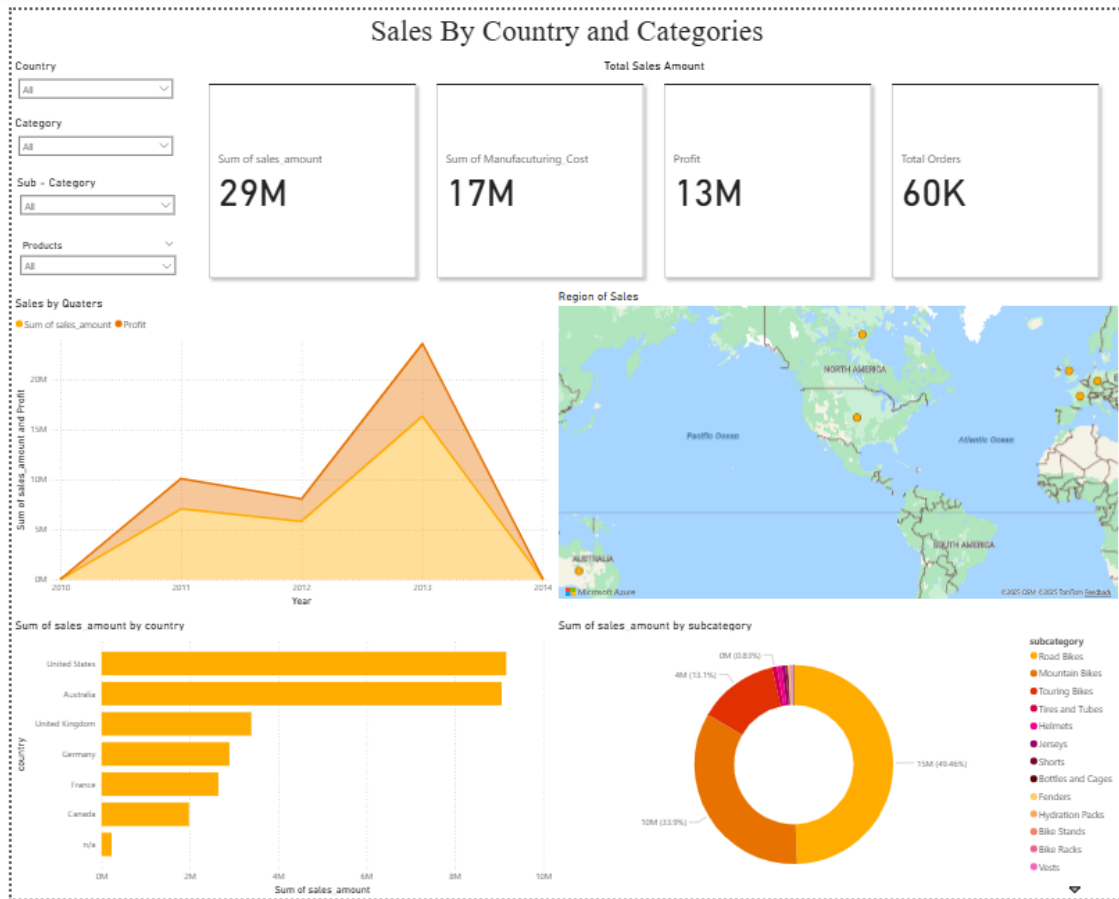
Sales By Country and Categories

Country
All

Category
All

Sub - Category
All

Products
All

Total Sales Amount

Sum of sales_amount
29M

Sum of Manufacuturing_Cost
17M

Profit
13M

Total Orders
60K

Sales by Quaters
Sum of sales_amount Profit

Sum of sales_amount and Profit
20M
15M
10M
5M
0M
2010
2011
2012
2013
2014
Year

Region of Sales
NORTH AMERICA
Pacific Ocean
Atlantic Ocean
SOUTH AMERICA
AUSTRALIA
Microsoft Azure
©2025 OSM ©2025 TomTom Feedback

Sum of sales_amount by country
United States
Australia
United Kingdom
Germany
France
Canada
n/a
country
0M
2M
4M
6M
8M
10M
Sum of sales_amount

Sum of sales_amount by subcategory
0M (0.83%)
4M (13.1%)
15M (49.46%)
10M (33.9%)

subcategory
Road Bikes
Mountain Bikes
Touring Bikes
Tires and Tubes
Helmets
Jerseys
Shorts
Bottles and Cages
Fenders
Hydration Packs
Bike Stands
Bike Racks
Vests